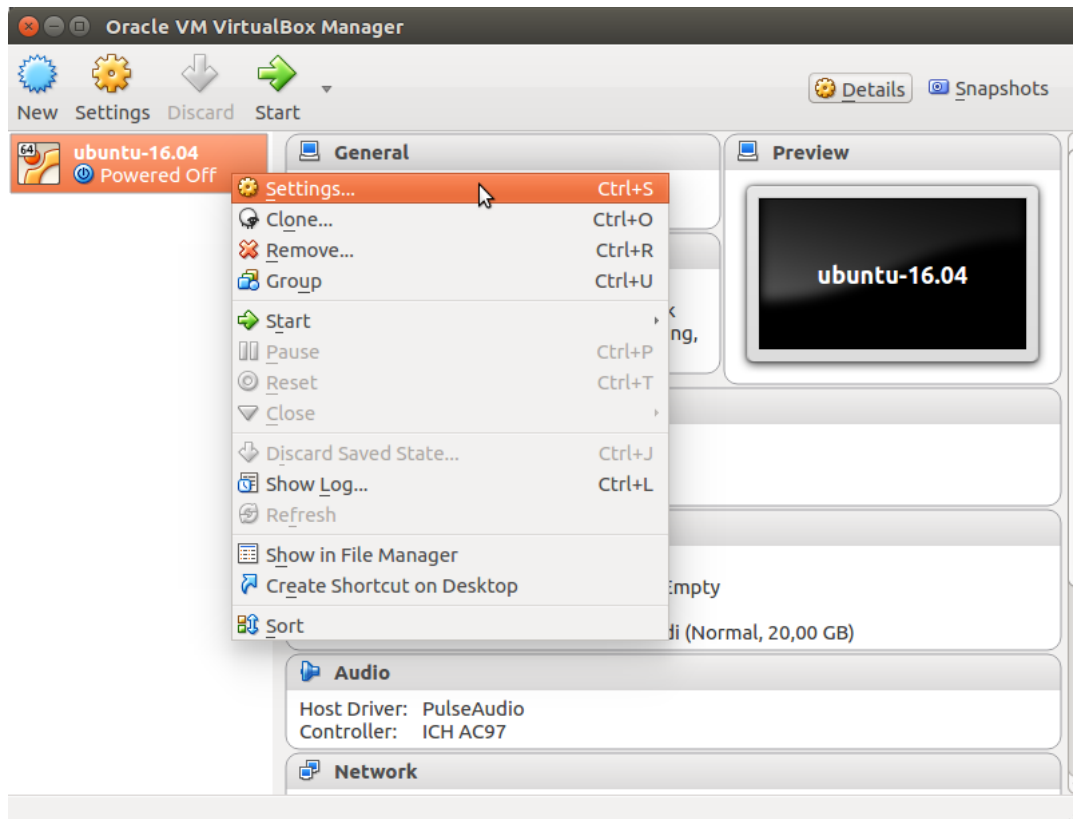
Oracle VM VirtualBox Manager

New Settings Discard Start

Details Snapshots

64
ubuntu-16.04
Powered Off

General

Preview

ubuntu-16.04

Settings... Ctrl+S
Clone... Ctrl+O
Remove... Ctrl+R
Group Ctrl+U
Start
Pause Ctrl+P
Reset Ctrl+T
Close
Discard Saved State... Ctrl+J
Show Log... Ctrl+L
Refresh
Show in File Manager
Create Shortcut on Desktop
Sort

k
ng,

Empty
di (Normal, 20,00 GB)

Audio

Host Driver: PulseAudio
Controller: ICH AC97

Network